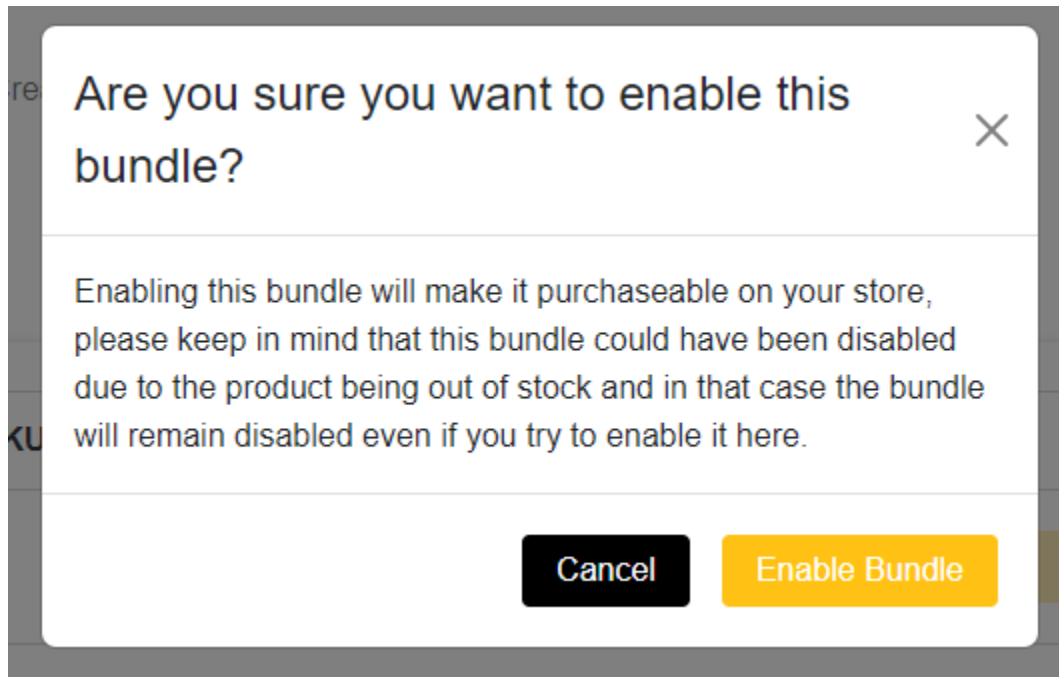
re

Are you sure you want to enable this bundle?

×

Enabling this bundle will make it purchaseable on your store, please keep in mind that this bundle could have been disabled due to the product being out of stock and in that case the bundle will remain disabled even if you try to enable it here.

KU

Cancel

Enable Bundle